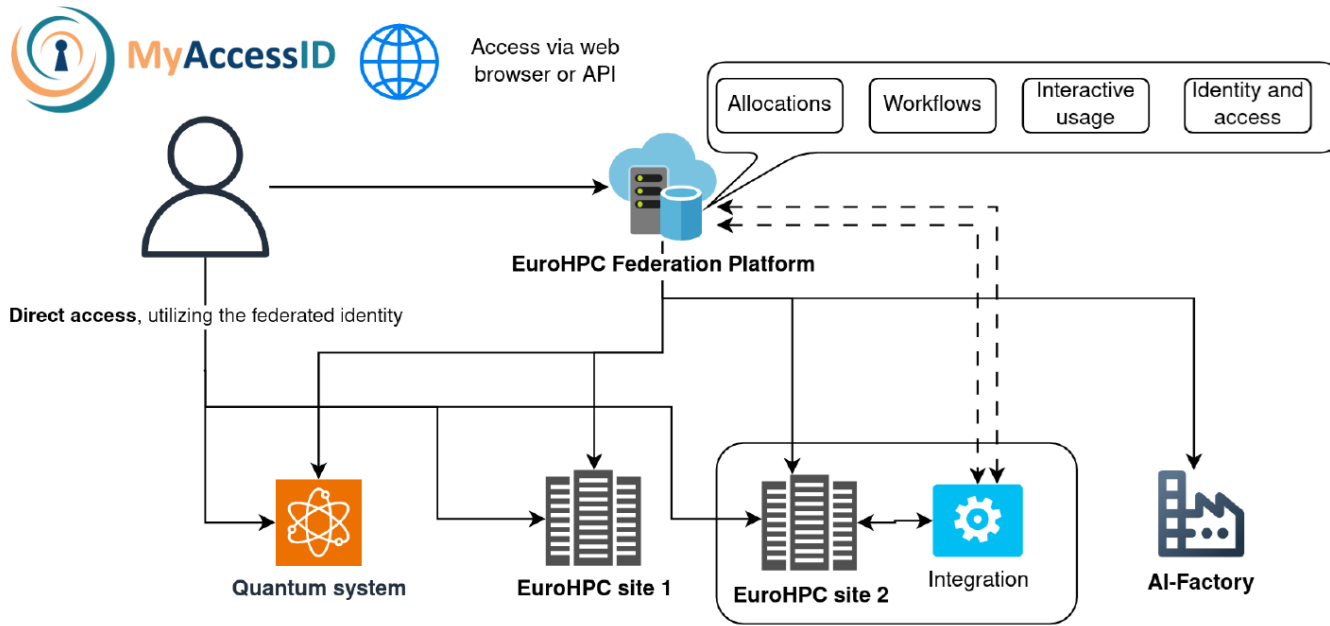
MyAccessID

Access via web browser or API

Allocations

Workflows

Interactive usage

Identity and access

EuroHPC Federation Platform

**Direct access**, utilizing the federated identity

Quantum system

EuroHPC site 1

EuroHPC site 2

Integration

AI-Factory